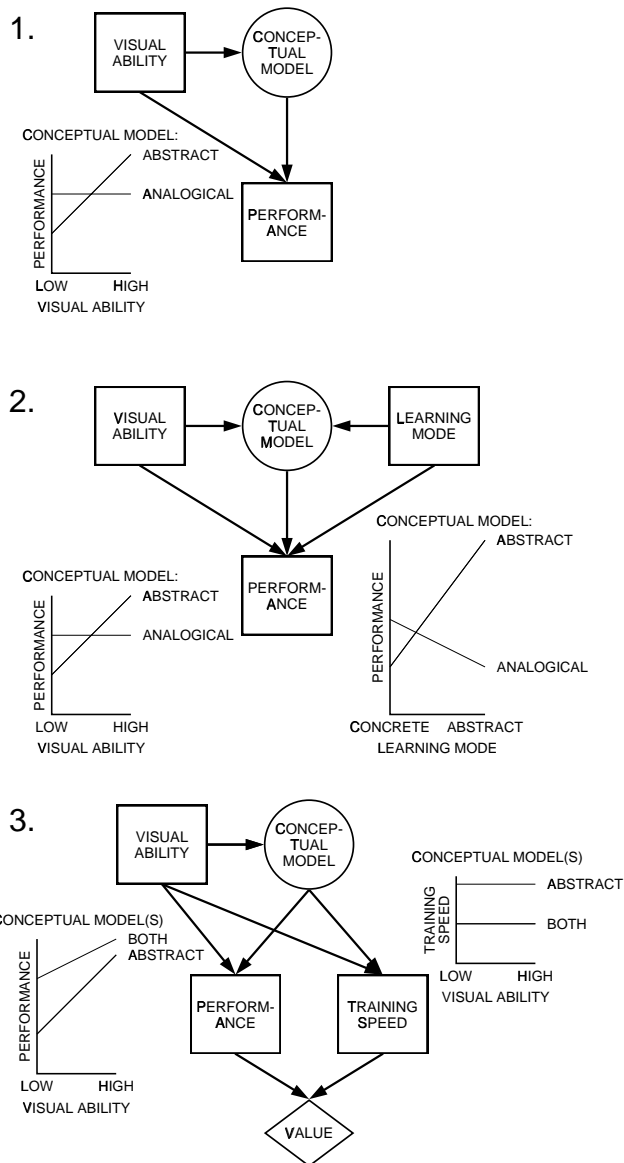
1.

VISUAL ABILITY

CONCEPTUAL MODEL

CONCEPTUAL MODEL:

ABSTRACT

ANALOGICAL

PERFORMANCE

PERFORMANCE

LOW HIGH

VISUAL ABILITY

2.

VISUAL ABILITY

CONCEPTUAL MODEL

LEARNING MODE

CONCEPTUAL MODEL:

ABSTRACT

PERFORMANCE

ANALOGICAL

CONCRETE ABSTRACT

LEARNING MODE

CONCEPTUAL MODEL:

ABSTRACT

PERFORMANCE

ANALOGICAL

PERFORMANCE

LOW HIGH

VISUAL ABILITY

3.

VISUAL ABILITY

CONCEPTUAL MODEL

CONCEPTUAL MODEL(S)

ABSTRACT

TRAINING SPEED

BOTH

LOW HIGH

VISUAL ABILITY

CONCEPTUAL MODEL(S)

BOTH

ABSTRACT

PERFORMANCE

LOW HIGH

VISUAL ABILITY

PERFORMANCE

TRAINING SPEED

VALUE